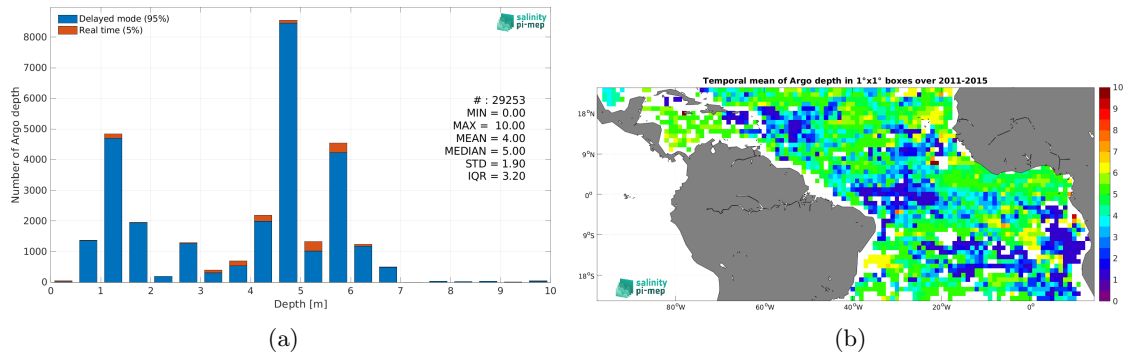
Delayed mode (95%)
Real time (5%)

salinity pi-mep

Number of Argo depth

8000
7000
6000
5000
4000
3000
2000
1000
0

# : 29253
MIN = 0.00
MAX = 10.00
MEAN = 4.00
MEDIAN = 5.00
STD = 1.90
IQR = 3.20

0 1 2 3 4 5 6 7 8 9 10
Depth [m]

(a)

Temporal mean of Argo depth in 1°x1° boxes over 2011-2015

18°N
9°N
0°
9°S
18°S

80°W 60°W 40°W 20°W 0°

salinity pi-mep

10
9
8
7
6
5
4
3
2
1
0

(b)